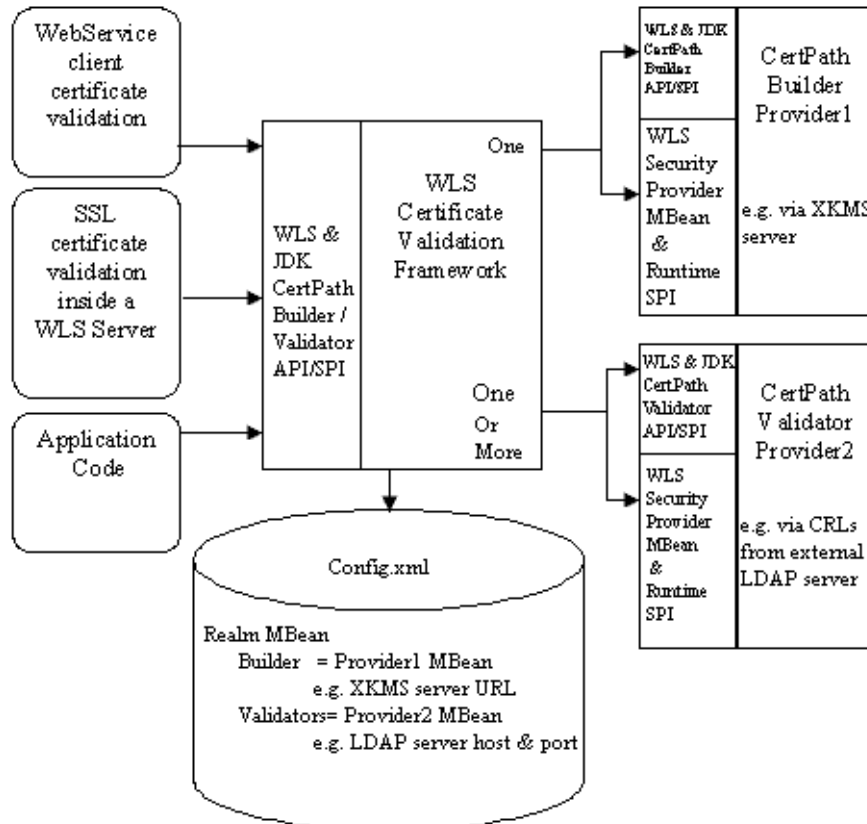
WebService client certificate validation

SSL certificate validation inside a WLS Server

Application Code

WLS & JDK CertPath Builder / Validator API/SPI

WLS Certificate Validation Framework

One

One Or More

WLS & JDK CertPath Builder API/SPI

WLS Security Provider MBean & Runtime SPI

CertPath Builder Provider1

e.g. via XKMS server

WLS & JDK CertPath Validator API/SPI

WLS Security Provider MBean & Runtime SPI

CertPath Validator Provider2

e.g. via CRLs from external LDAP server

Config.xml

Realm MBean
Builder = Provider1 MBean
e.g. XKMS server URL
Validators= Provider2 MBean
e.g. LDAP server host & port